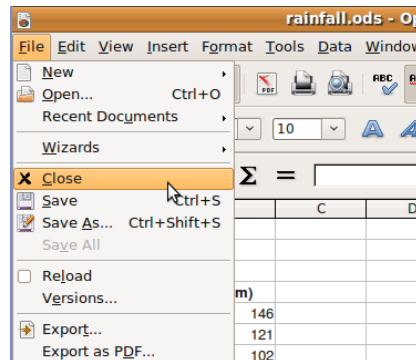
rainfall.ods - Op

File Edit View Insert Format Tools Data Window

New
Open... Ctrl+O
Recent Documents

Wizards

Close
Save Ctrl+S
Save As... Ctrl+Shift+S
Save All

Reload
Versions...

Export...
Export as PDF...

10

Σ =

C D

m)
146
121
102